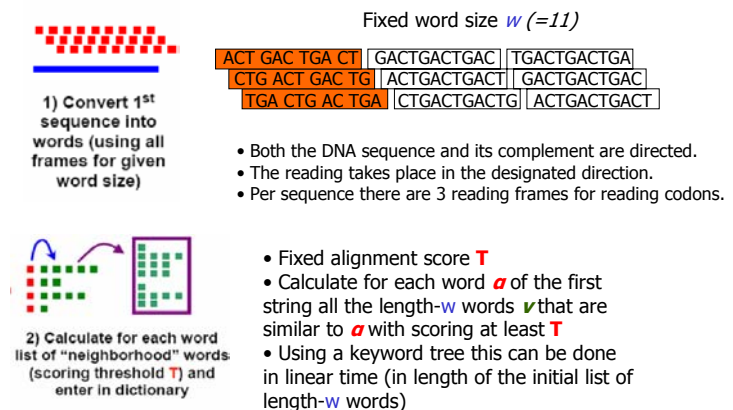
1) Convert 1$^{st}$ sequence into words (using all frames for given word size)

Fixed word size $w$ (=11)

| ACT GAC TGA CT | GACTGACTGAC | TGACTGACTGA |
|---|---|---|
| CTG ACT GAC TG | ACTGACTGACT | GACTGACTGAC |
| TGA CTG AC TGA | CTGACTGACTG | ACTGACTGACT |

• Both the DNA sequence and its complement are directed.
• The reading takes place in the designated direction.
• Per sequence there are 3 reading frames for reading codons.

2) Calculate for each word list of "neighborhood" words (scoring threshold T) and enter in dictionary

• Fixed alignment score **T**
• Calculate for each word ***a*** of the first string all the length-w words ***v*** that are similar to ***a*** with scoring at least **T**
• Using a keyword tree this can be done in linear time (in length of the initial list of length-w words)